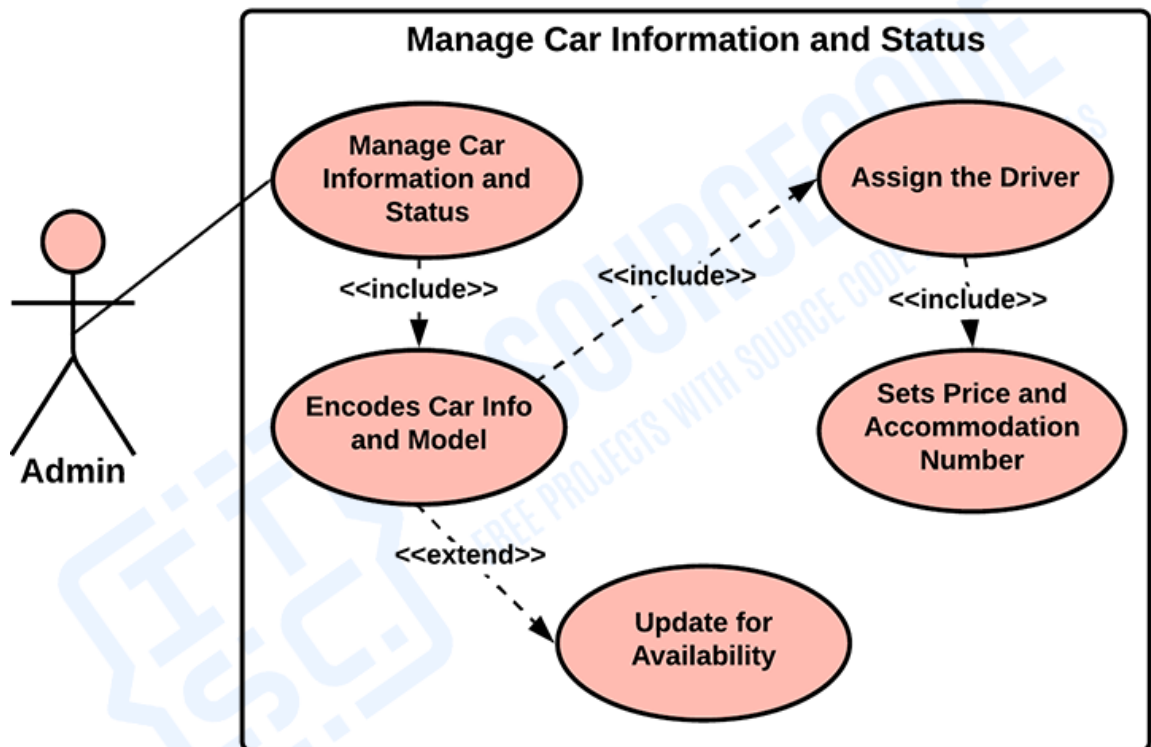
Manage Car Information and Status

Admin

Manage Car Information and Status

<<include>>

Encodes Car Info and Model

<<include>>

Assign the Driver

<<include>>

Sets Price and Accommodation Number

<<extend>>

Update for Availability

ITSC SOURCECODE FREE PROJECTS WITH SOURCE CODES